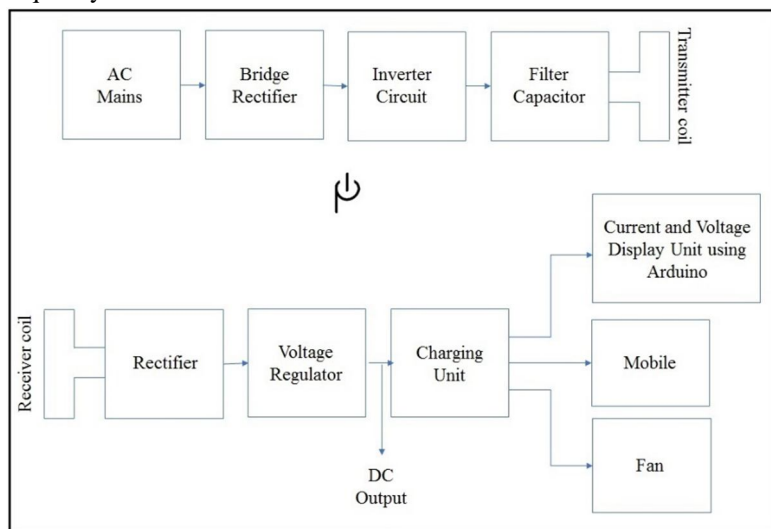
AC Mains

Bridge Rectifier

Inverter Circuit

Filter Capacitor

Transmitter coil

Current and Voltage Display Unit using Arduino

Receiver coil

Rectifier

Voltage Regulator

Charging Unit

Mobile

Fan

DC Output